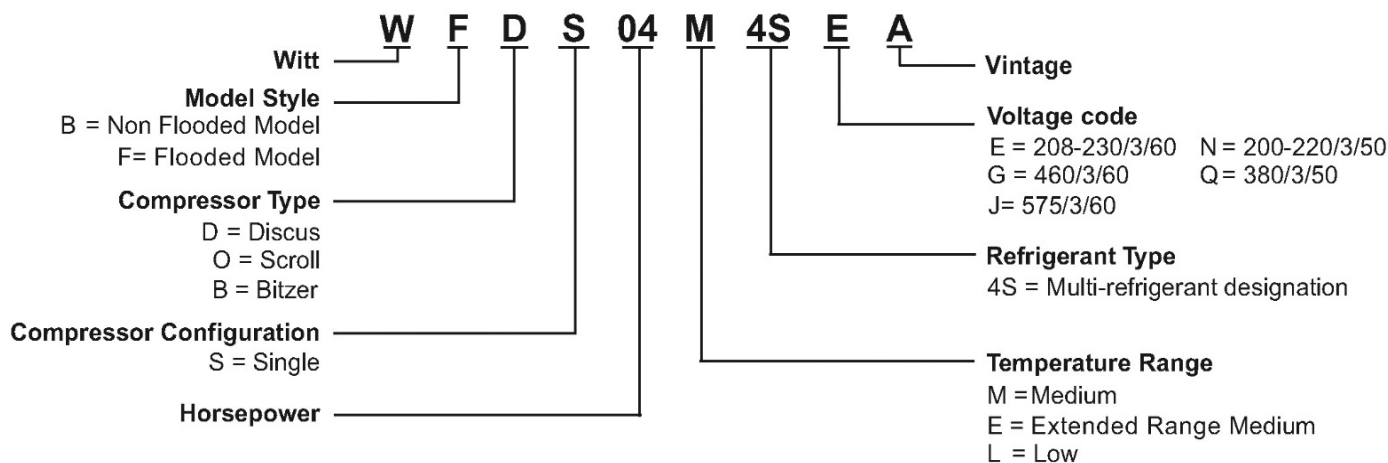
W F D S 04 M 4S E A

Witt

Model Style
B = Non Flooded Model
F= Flooded Model

Compressor Type
D = Discus
O = Scroll
B = Bitzer

Compressor Configuration
S = Single

Horsepower

Vintage

Voltage code
E = 208-230/3/60 N = 200-220/3/50
G = 460/3/60 Q = 380/3/50
J= 575/3/60

Refrigerant Type
4S = Multi-refrigerant designation

Temperature Range
M = Medium
E = Extended Range Medium
L = Low